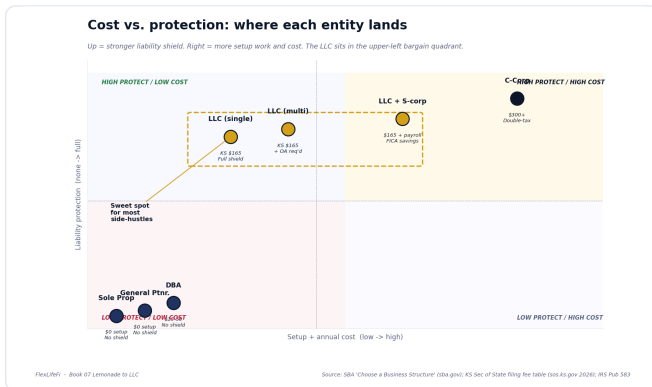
Cost vs. protection: where each entity lands

Up = stronger liability shield. Right = more setup work and cost. The LLC sits in the upper-left bargain quadrant.

HIGH PROTECT / LOW COST

HIGH PROTECT / HIGH COST

LOW PROTECT / LOW COST

LOW PROTECT / HIGH COST

C-Corp
$300+
Double-tax

LLC + S-corp
$165 + payroll
FICA savings

LLC (multi)
KS $165
+ OA req'd

LLC (single)
KS $165
Full shield

Sweet spot for most side-hustles

DBA
No shield

General Ptnr.
$0 setup
No shield

Sole Prop
$0 setup
No shield

Liability protection (none -> full)

Setup + annual cost (low -> high)

FlexLifeFi · Book 07 Lemonade to LLC

Source: SBA 'Choose a Business Structure' (sba.gov); KS Sec of State filing fee table (sos.ks.gov 2026); IRS Pub 583